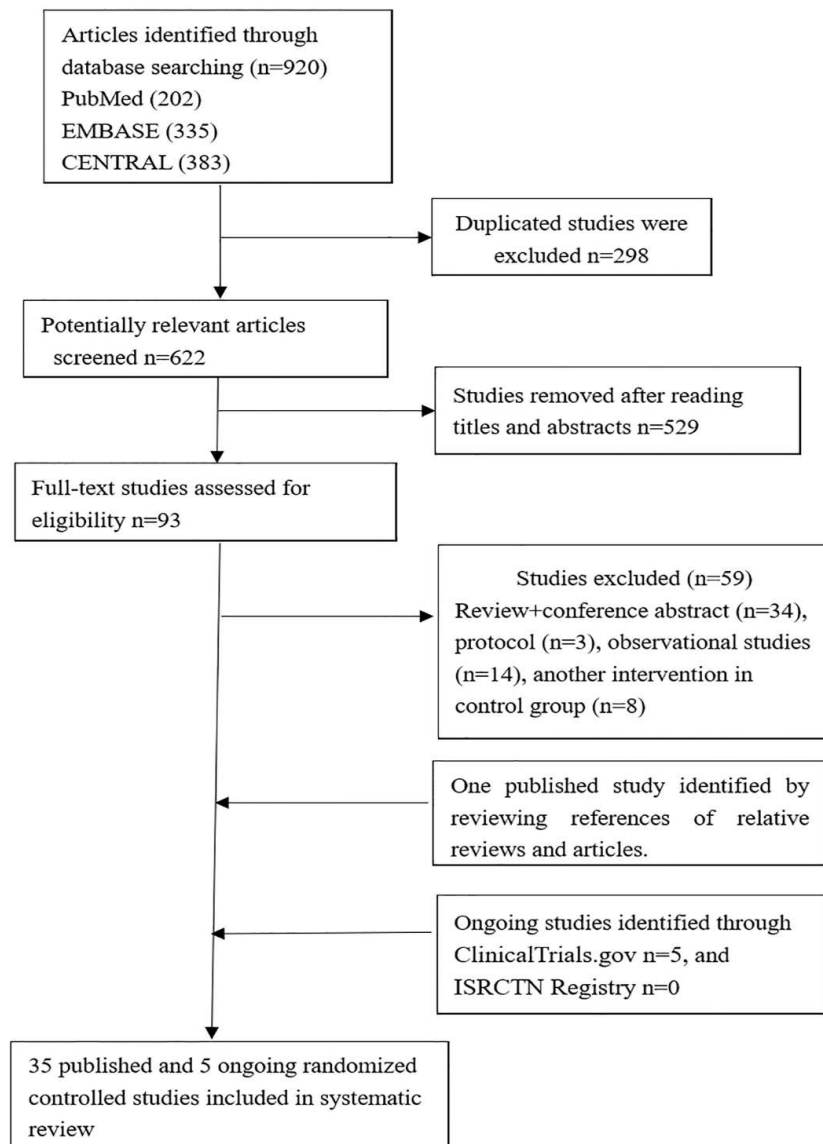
Articles identified through database searching (n=920)
PubMed (202)
EMBASE (335)
CENTRAL (383)

Duplicated studies were excluded n=298

Potentially relevant articles screened n=622

Studies removed after reading titles and abstracts n=529

Full-text studies assessed for eligibility n=93

Studies excluded (n=59)
Review+conference abstract (n=34), protocol (n=3), observational studies (n=14), another intervention in control group (n=8)

One published study identified by reviewing references of relative reviews and articles.

Ongoing studies identified through ClinicalTrials.gov n=5, and ISRCTN Registry n=0

35 published and 5 ongoing randomized controlled studies included in systematic review